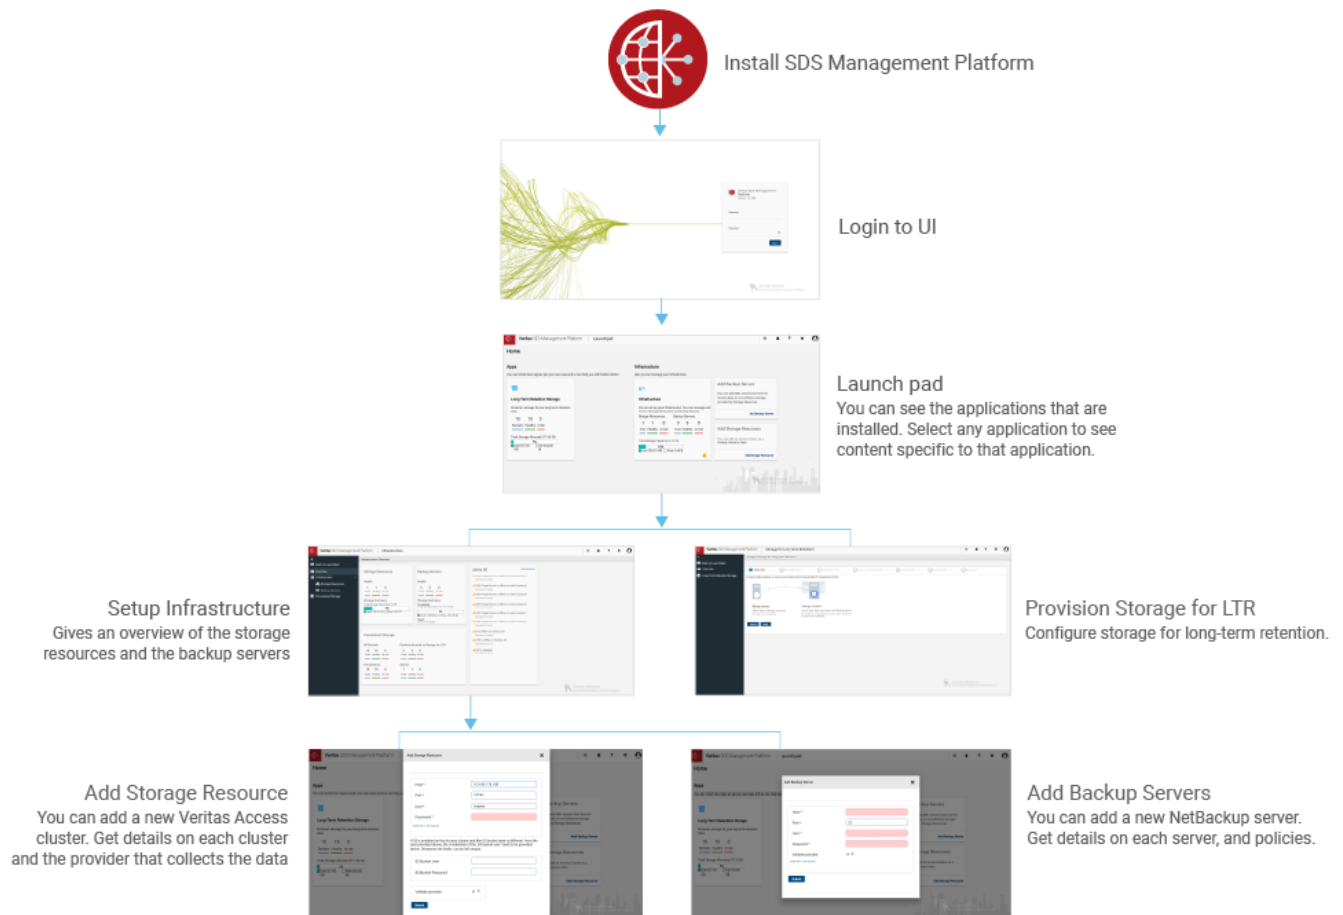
Install SDS Management Platform

Login to UI

Launch pad
You can see the applications that are installed. Select any application to see content specific to that application.

Setup Infrastructure
Gives an overview of the storage resources and the backup servers

Provision Storage for LTR
Configure storage for long-term retention.

Add Storage Resource
You can add a new Veritas Access cluster. Get details on each cluster and the provider that collects the data

Add Backup Servers
You can add a new NetBackup server. Get details on each server, and policies.